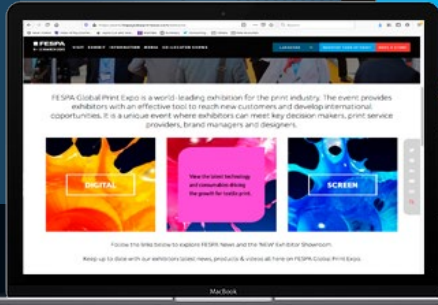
FESPA

VISIT EXHIBIT INFORMATION MEDIA CO-LOCATED EVENTS

LOCATIONS REGISTER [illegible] BOOK A STAND

FESPA Global Print Expo is a world-leading exhibition for the print industry. The event provides exhibitors with an effective tool to reach new customers and develop international opportunities. It is a unique event where exhibitors can meet key decision makers, print service providers, brand managers and designers.

DIGITAL

View the latest technology and consumables driving the growth for textile print.

SCREEN

Follow the links below to explore FESPA News and the 'NEW' Exhibitor Showroom.

Keep up to date with our exhibitors latest news, products & videos all here on FESPA Global Print Expo.

MacBook